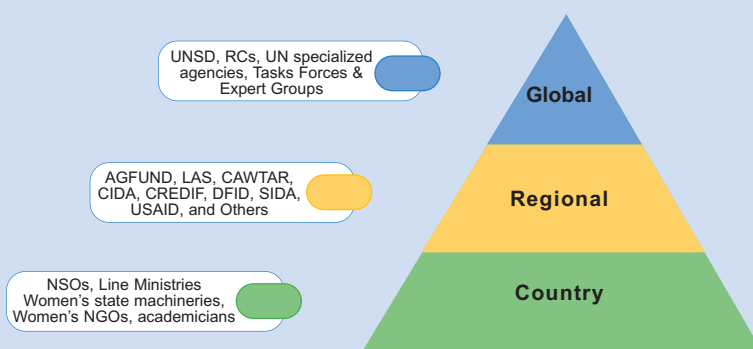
UNSD, RCs, UN specialized agencies, Tasks Forces & Expert Groups

Global

AGFUND, LAS, CAWTAR, CIDA, CREDIF, DFID, SIDA, USAID, and Others

Regional

NSOs, Line Ministries Women's state machineries, Women's NGOs, academicians

Country